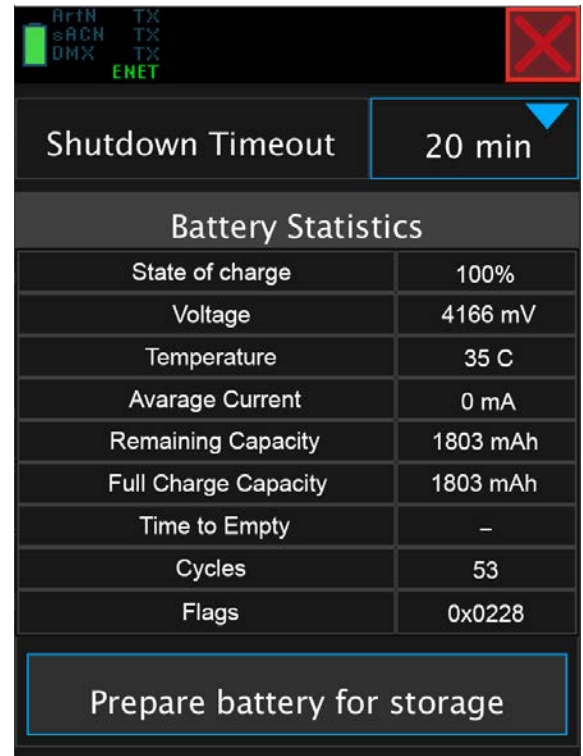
ArtN TX
sACN TX
DMX TX
ENET

Shutdown Timeout
20 min

Battery Statistics

| State of charge | 100% |
|---|---|
| Voltage | 4166 mV |
| Temperature | 35 C |
| Avarage Current | 0 mA |
| Remaining Capacity | 1803 mAh |
| Full Charge Capacity | 1803 mAh |
| Time to Empty | – |
| Cycles | 53 |
| Flags | 0x0228 |

Prepare battery for storage